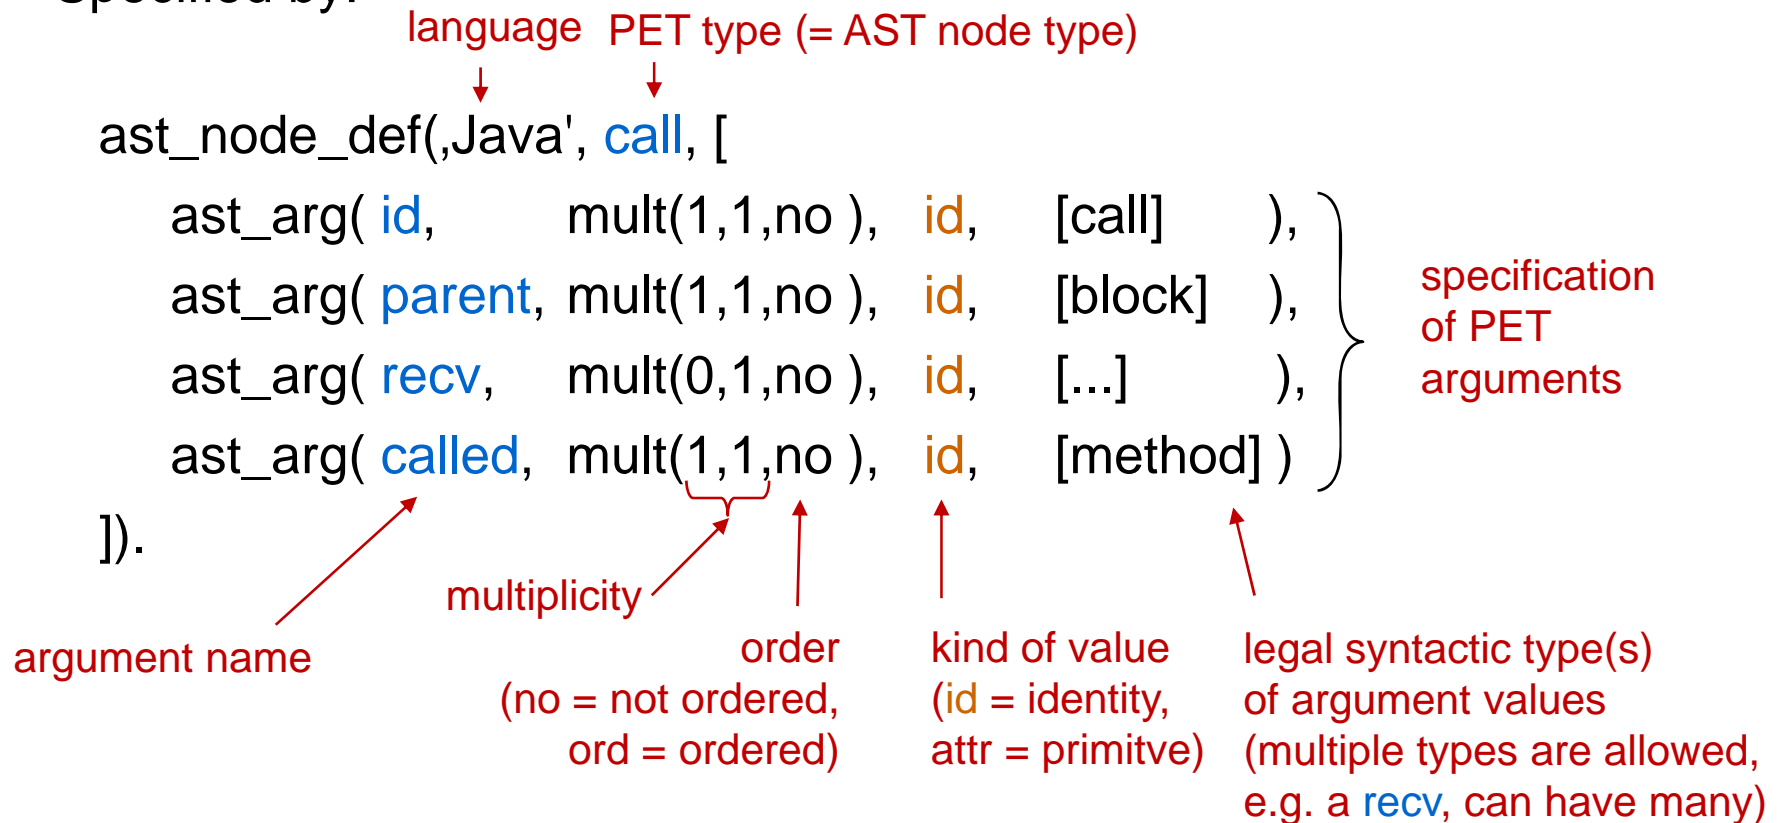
Specified by:

language PET type (= AST node type)

ast_node_def(‚Java', call, [
ast_arg( id, mult(1,1,no ), id, [call] ),
ast_arg( parent, mult(1,1,no ), id, [block] ),
ast_arg( recv, mult(0,1,no ), id, [...] ),
ast_arg( called, mult(1,1,no ), id, [method] )
]).

specification of PET arguments

multiplicity

argument name

order (no = not ordered, ord = ordered)

kind of value (id = identity, attr = primitve)

legal syntactic type(s) of argument values (multiple types are allowed, e.g. a recv, can have many)